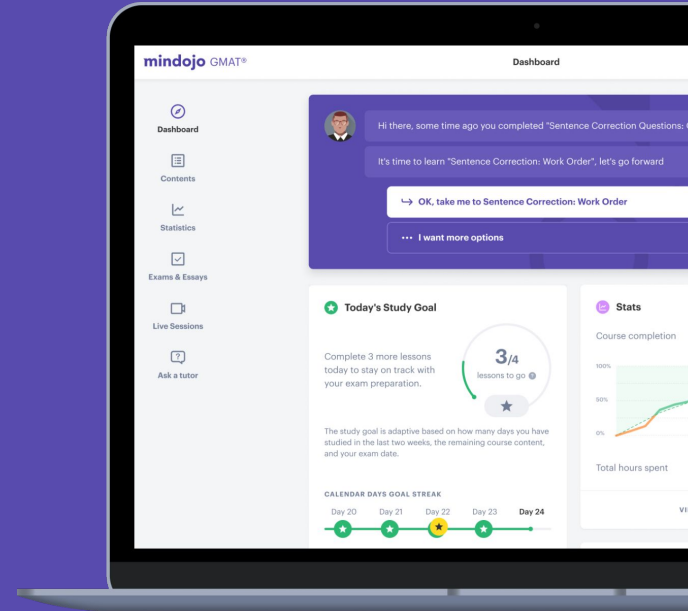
mindojo GMAT®

Dashboard

Dashboard

Contents

Statistics

Exams & Essays

Live Sessions

Ask a tutor

Hi there, some time ago you completed "Sentence Correction Questions: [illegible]

It's time to learn "Sentence Correction: Work Order", let's go forward

OK, take me to Sentence Correction: Work Order

I want more options

Today's Study Goal

Complete 3 more lessons today to stay on track with your exam preparation.

3/4
lessons to go

The study goal is adaptive based on how many days you have studied in the last two weeks, the remaining course content, and your exam date.

CALENDAR DAYS GOAL STREAK

Day 20 Day 21 Day 22 Day 23 Day 24

Stats

Course completion

100%

50%

0%

Total hours spent

VI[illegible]